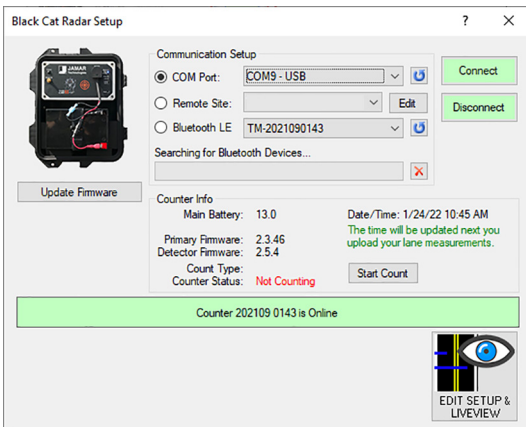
Black Cat Radar Setup ? X

JAMAR

Update Firmware

Communication Setup

COM Port: COM9 - USB

Remote Site: Edit

Bluetooth LE TM-2021090143

Searching for Bluetooth Devices...

Connect

Disconnect

Counter Info

Main Battery: 13.0

Primary Firmware: 2.3.46
Detector Firmware: 2.5.4

Count Type:
Counter Status: Not Counting

Date/Time: 1/24/22 10:45 AM
The time will be updated next you upload your lane measurements.

Start Count

Counter 202109 0143 is Online

EDIT SETUP & LIVEVIEW